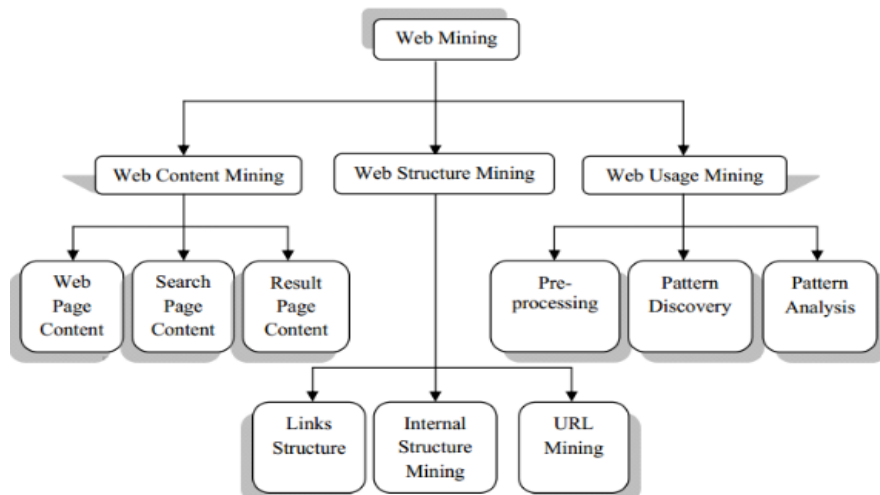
Web Mining

Web Content Mining

Web Structure Mining

Web Usage Mining

Web Page Content

Search Page Content

Result Page Content

Pre-processing

Pattern Discovery

Pattern Analysis

Links Structure

Internal Structure Mining

URL Mining